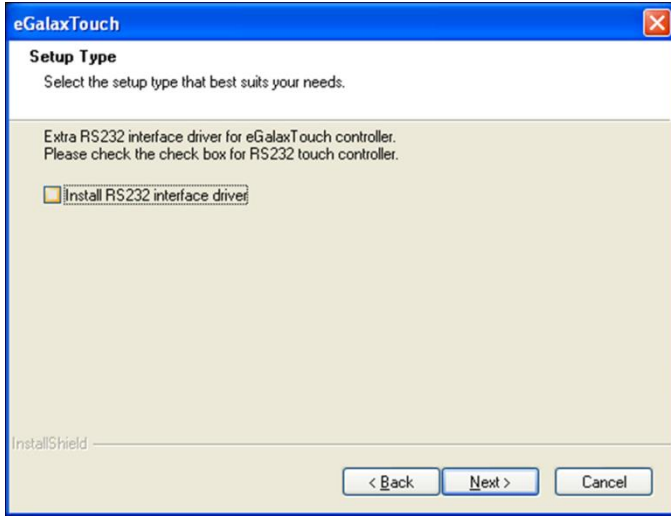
eGalaxTouch

Setup Type

Select the setup type that best suits your needs.

Extra RS232 interface driver for eGalaxTouch controller.
Please check the check box for RS232 touch controller.

Install RS232 interface driver

InstallShield

< Back

Next >

Cancel